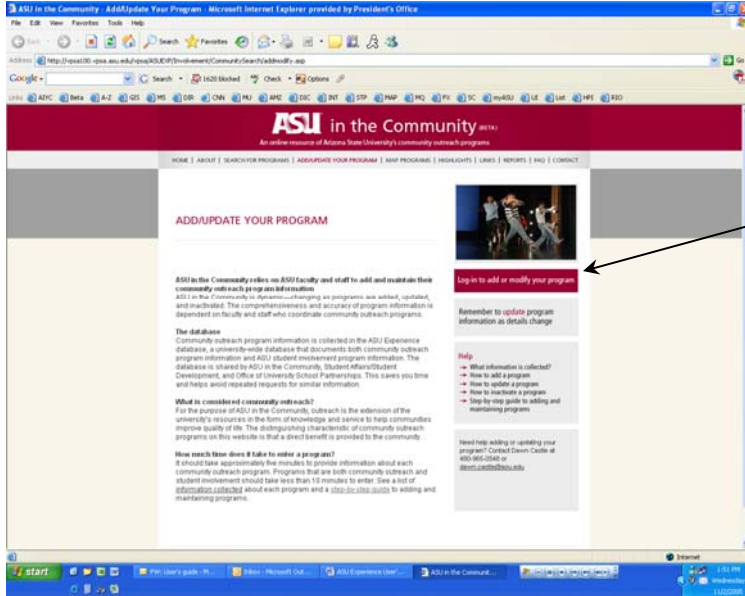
ASU in the Community - Add/Update Your Program - Microsoft Internet Explorer provided by President's Office

File Edit View Favorites Tools Help

Back Search Favorites

Address http://vpsa100.vpsa.asu.edu/vpsa/ASUEXP/Involvement/CommunitySearch/addmodify.asp

Google Search 1620 blocked Check Options

Links AZYC Beta A-Z GIS MS DIR CNN MU AMZ DIC INT STP MAP MQ PX SC myASU LE List HPI RIO

ASU in the Community BETA

An online resource of Arizona State University's community outreach programs

HOME | ABOUT | SEARCH FOR PROGRAMS | ADD/UPDATE YOUR PROGRAM | MAP PROGRAMS | HIGHLIGHTS | LINKS | REPORTS | FAQ | CONTACT

ADD/UPDATE YOUR PROGRAM

ASU in the Community relies on ASU faculty and staff to add and maintain their community outreach program information
ASU in the Community is dynamic—changing as programs are added, updated, and inactivated. The comprehensiveness and accuracy of program information is dependent on faculty and staff who coordinate community outreach programs.

The database
Community outreach program information is collected in the ASU Experience database, a university-wide database that documents both community outreach program information and ASU student involvement program information. The database is shared by ASU in the Community, Student Affairs/Student Development, and Office of University School Partnerships. This saves you time and helps avoid repeated requests for similar information.

What is considered community outreach?
For the purpose of ASU in the Community, outreach is the extension of the university's resources in the form of knowledge and service to help communities improve quality of life. The distinguishing characteristic of community outreach programs on this website is that a direct benefit is provided to the community.

How much time does it take to enter a program?
It should take approximately five minutes to provide information about each community outreach program. Programs that are both community outreach and student involvement should take less than 10 minutes to enter. See a list of information collected about each program and a step-by-step guide to adding and maintaining programs.

Log-in to add or modify your program

Remember to update program information as details change

Help
→ What information is collected?
→ How to add a program
→ How to update a program
→ How to inactivate a program
→ Step-by-step guide to adding and maintaining programs

Need help adding or updating your program? Contact Dawn Castle at 480-965-0540 or dawn.castle@asu.edu

Internet

start PIH User's guide - M... Inbox - Microsoft Out... ASU Experience User'... ASU in the Communit...

1:51 PM Wednesday 11/2/2005